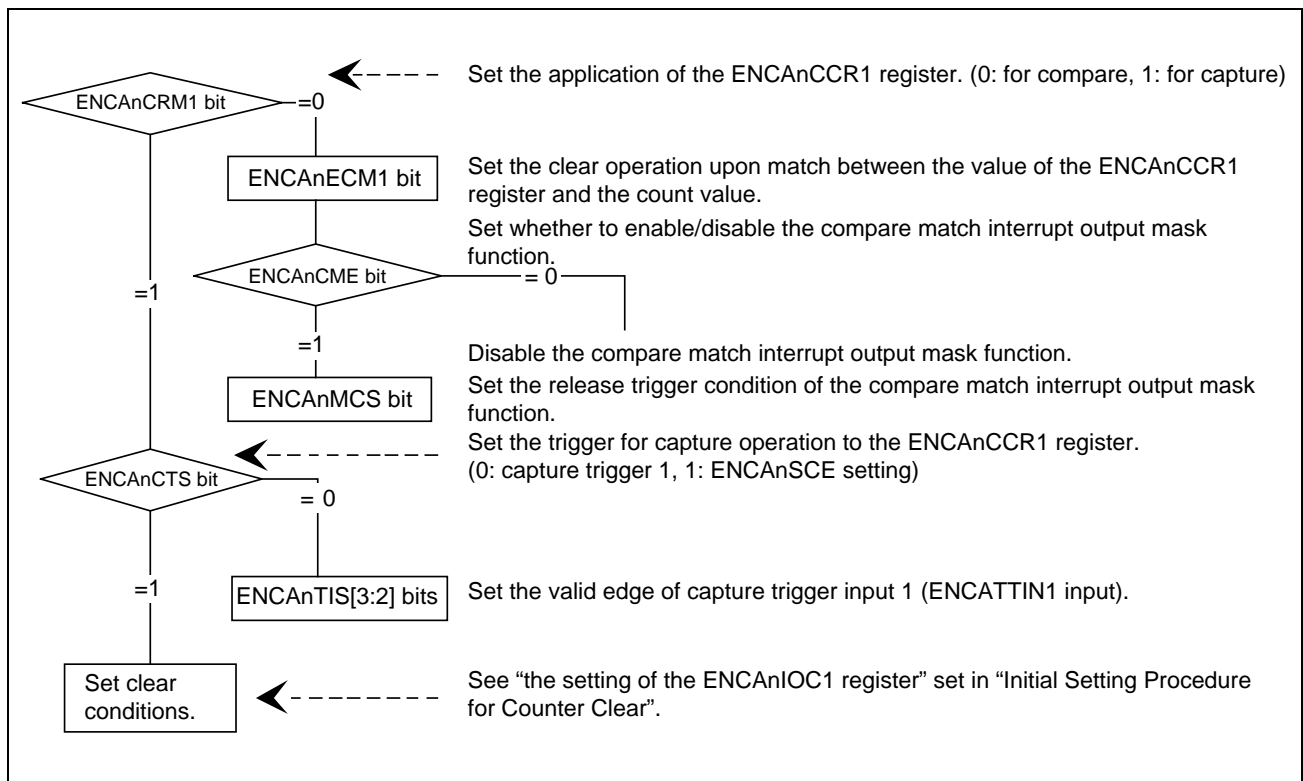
ENCAnCRM1 bit

=0

Set the application of the ENCAnCCR1 register. (0: for compare, 1: for capture)

ENCAnECM1 bit

Set the clear operation upon match between the value of the ENCAnCCR1 register and the count value.

Set whether to enable/disable the compare match interrupt output mask function.

ENCAnCME bit

= 0

=1

=1

Disable the compare match interrupt output mask function.

ENCAnMCS bit

Set the release trigger condition of the compare match interrupt output mask function.

Set the trigger for capture operation to the ENCAnCCR1 register. (0: capture trigger 1, 1: ENCAnSCE setting)

ENCAnCTS bit

= 0

=1

ENCAnTIS[3:2] bits

Set the valid edge of capture trigger input 1 (ENCATTIN1 input).

Set clear conditions.

See “the setting of the ENCAnIOC1 register” set in “Initial Setting Procedure for Counter Clear”.